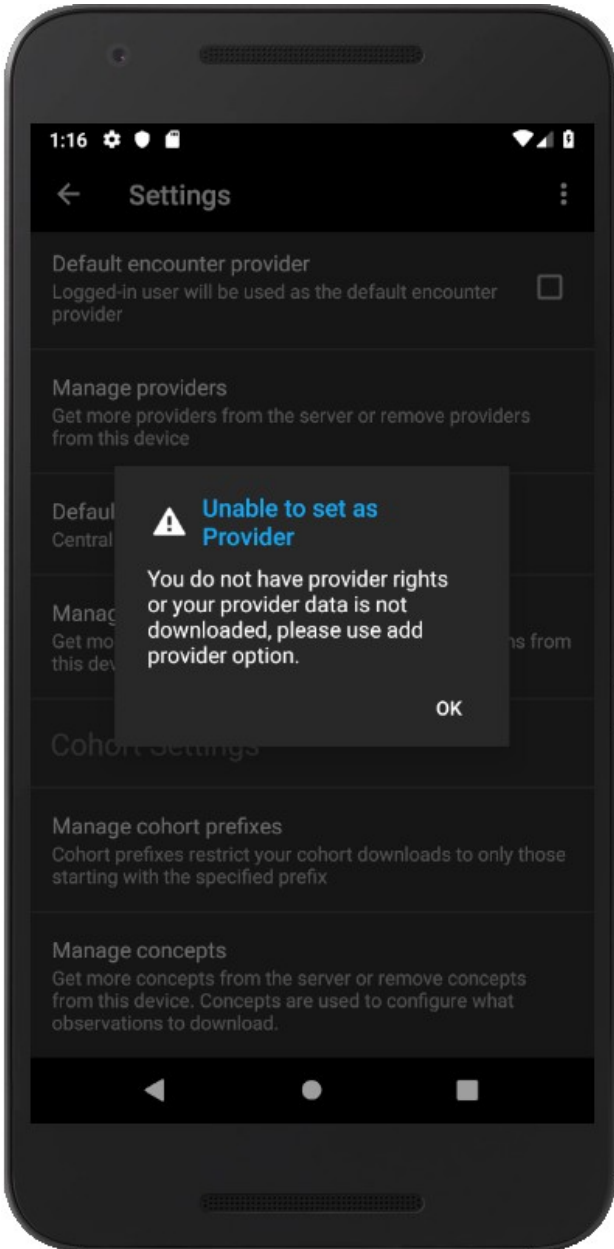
1:16

Settings

Default encounter provider
Logged-in user will be used as the default encounter provider

Manage providers
Get more providers from the server or remove providers from this device

Defaul
Central

Manag
Get mo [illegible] ns from this dev

Cohort Settings

Unable to set as Provider

You do not have provider rights or your provider data is not downloaded, please use add provider option.

OK

Manage cohort prefixes
Cohort prefixes restrict your cohort downloads to only those starting with the specified prefix

Manage concepts
Get more concepts from the server or remove concepts from this device. Concepts are used to configure what observations to download.